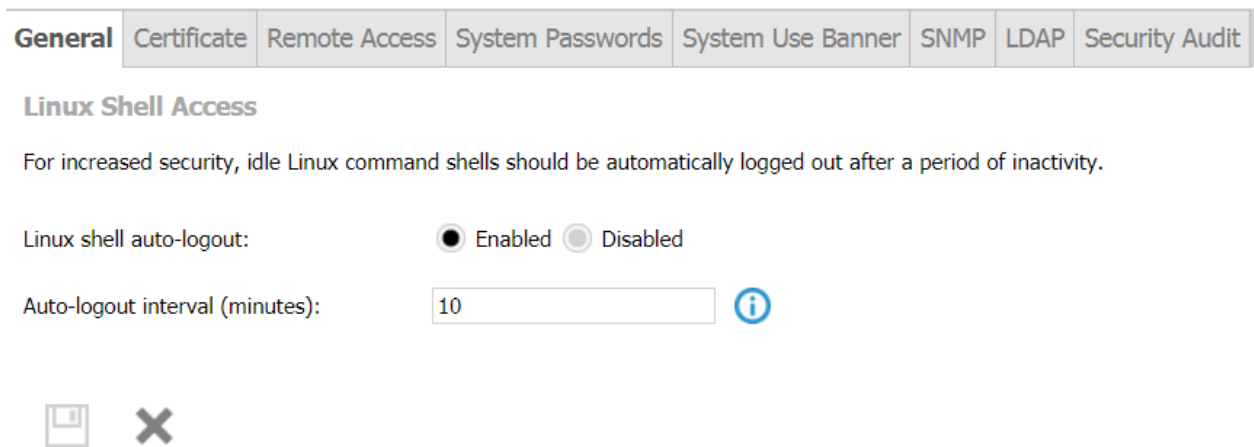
General | Certificate | Remote Access | System Passwords | System Use Banner | SNMP | LDAP | Security Audit

Linux Shell Access

For increased security, idle Linux command shells should be automatically logged out after a period of inactivity.

Linux shell auto-logout: Enabled Disabled

Auto-logout interval (minutes): 10